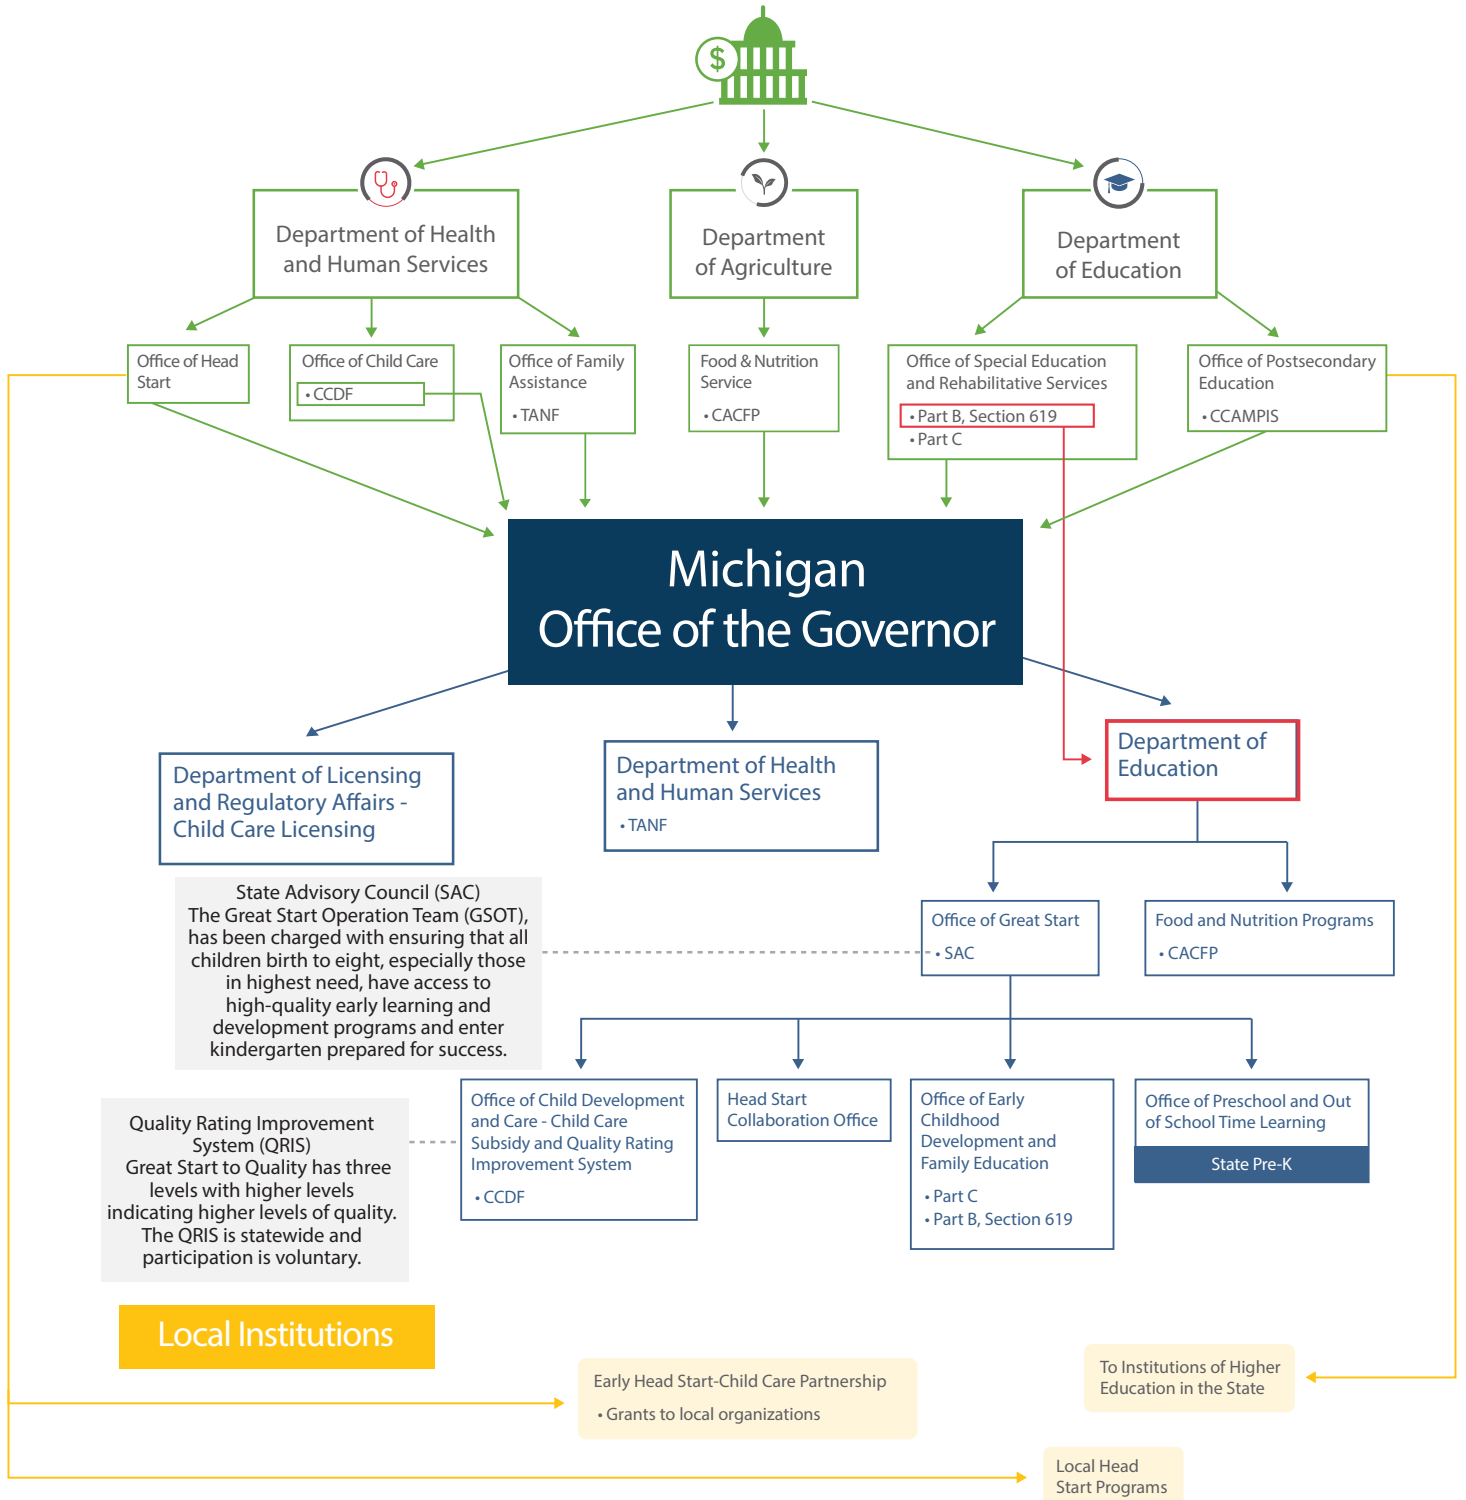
$

Department of Health and Human Services

Department of Agriculture

Department of Education

Office of Head Start

Office of Child Care
• CCDF

Office of Family Assistance
• TANF

Food & Nutrition Service
• CACFP

Office of Special Education and Rehabilitative Services
• Part B, Section 619
• Part C

Office of Postsecondary Education
• CCAMPIS

Michigan
Office of the Governor

Department of Licensing and Regulatory Affairs - Child Care Licensing

Department of Health and Human Services
• TANF

Department of Education

State Advisory Council (SAC)
The Great Start Operation Team (GSOT), has been charged with ensuring that all children birth to eight, especially those in highest need, have access to high-quality early learning and development programs and enter kindergarten prepared for success.

Office of Great Start
• SAC

Food and Nutrition Programs
• CACFP

Quality Rating Improvement System (QRIS)
Great Start to Quality has three levels with higher levels indicating higher levels of quality. The QRIS is statewide and participation is voluntary.

Office of Child Development and Care - Child Care Subsidy and Quality Rating Improvement System
• CCDF

Head Start Collaboration Office

Office of Early Childhood Development and Family Education
• Part C
• Part B, Section 619

Office of Preschool and Out of School Time Learning
State Pre-K

Local Institutions

Early Head Start-Child Care Partnership
• Grants to local organizations

To Institutions of Higher Education in the State

Local Head Start Programs